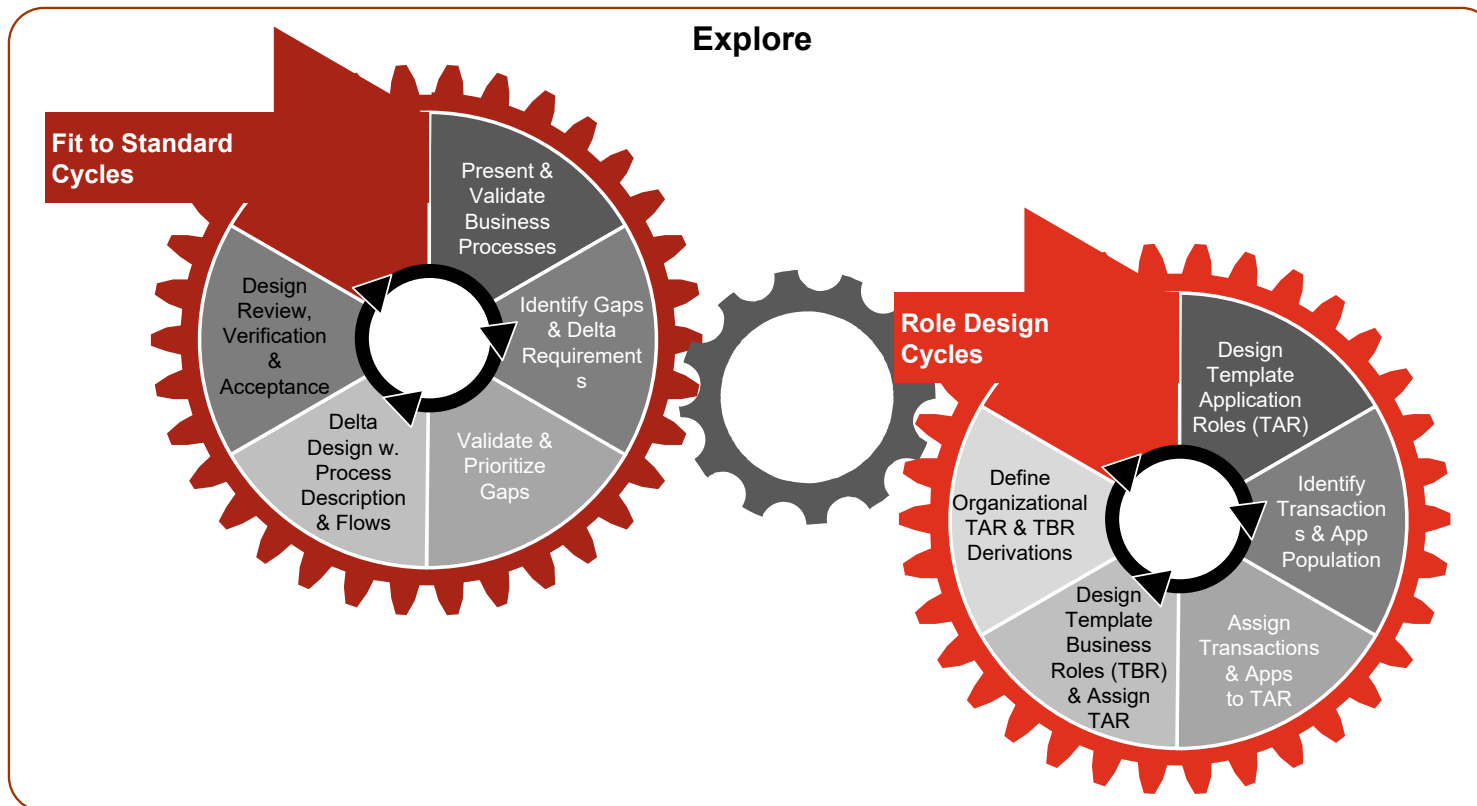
Explore

Fit to Standard Cycles

Present & Validate Business Processes

Identify Gaps & Delta Requirements

Validate & Prioritize Gaps

Delta Design w. Process Description & Flows

Design Review, Verification & Acceptance

Role Design Cycles

Design Template Application Roles (TAR)

Identify Transactions & App Population

Assign Transactions & Apps to TAR

Design Template Business Roles (TBR) & Assign TAR

Define Organizational TAR & TBR Derivations